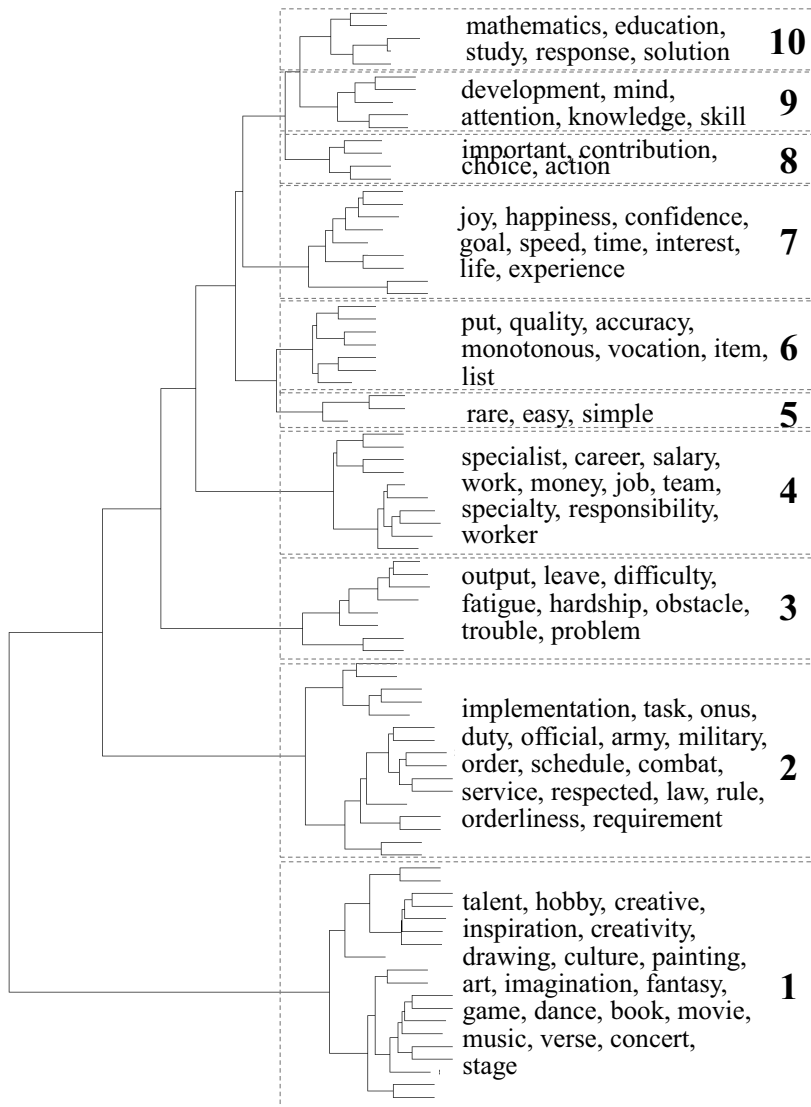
mathematics, education, study, response, solution 10

development, mind, attention, knowledge, skill 9

important, contribution, choice, action 8

joy, happiness, confidence, goal, speed, time, interest, life, experience 7

put, quality, accuracy, monotonous, vocation, item, list 6

rare, easy, simple 5

specialist, career, salary, work, money, job, team, specialty, responsibility, worker 4

output, leave, difficulty, fatigue, hardship, obstacle, trouble, problem 3

implementation, task, onus, duty, official, army, military, order, schedule, combat, service, respected, law, rule, orderliness, requirement 2

talent, hobby, creative, inspiration, creativity, drawing, culture, painting, art, imagination, fantasy, game, dance, book, movie, music, verse, concert, stage 1